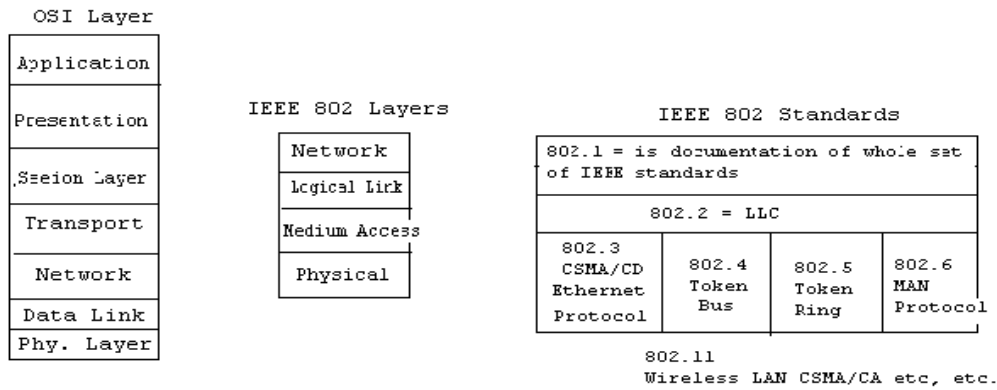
OSI Layer

| Application |
|---|
| Presentation |
| Session Layer |
| Transport |
| Network |
| Data Link |
| Phy. Layer |

IEEE 802 Layers

| Network |
|---|
| Logical Link |
| Medium Access |
| Physical |

IEEE 802 Standards

| 802.1 = is documentation of whole set of IEEE standards | | | |
|---|---|---|---|
| 802.2 = LLC | | | |
| 802.3 CSMA/CD Ethernet Protocol | 802.4 Token Bus | 802.5 Token Ring | 802.6 MAN Protocol |

802.11
Wireless LAN CSMA/CA etc, etc.